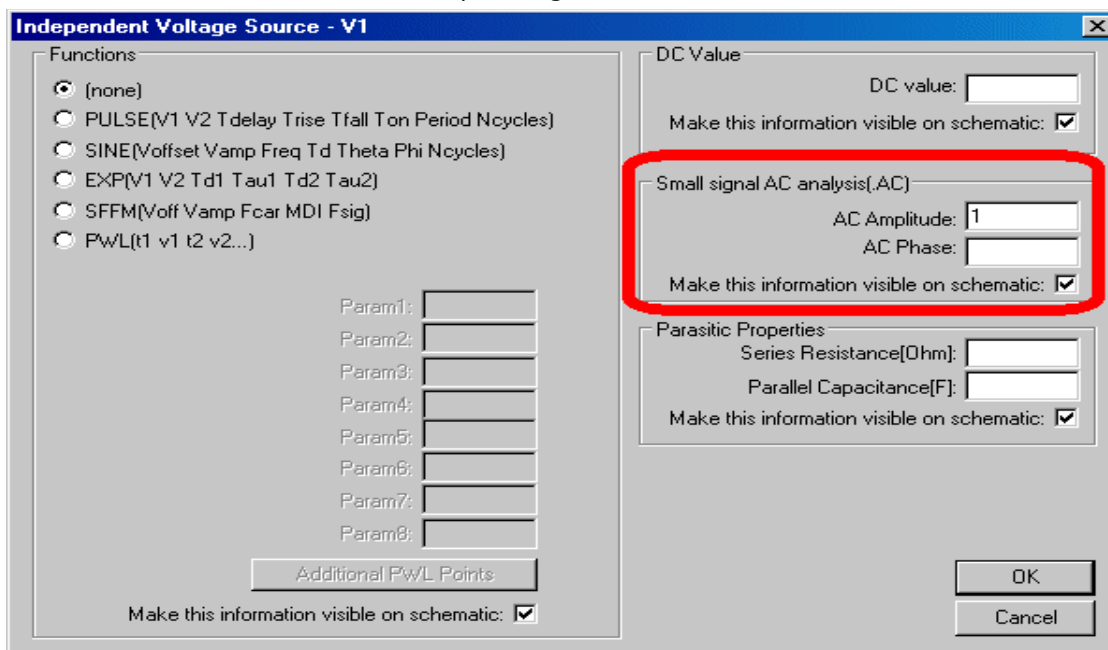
Independent Voltage Source - V1

Functions

(none)

PULSE(V1 V2 Tdelay Trise Tfall Ton Period Ncycles)

SINE(Voffset Vamp Freq Td Theta Phi Ncycles)

EXP(V1 V2 Td1 Tau1 Td2 Tau2)

SFFM(Voff Vamp Fcar MDI Fsig)

PWL(t1 v1 t2 v2...)

Param1:

Param2:

Param3:

Param4:

Param5:

Param6:

Param7:

Param8:

Additional PWL Points

Make this information visible on schematic:

DC Value

DC value:

Make this information visible on schematic:

Small signal AC analysis(.AC)

AC Amplitude: 1

AC Phase:

Make this information visible on schematic:

Parasitic Properties

Series Resistance[Ohm]:

Parallel Capacitance[F]:

Make this information visible on schematic:

OK

Cancel